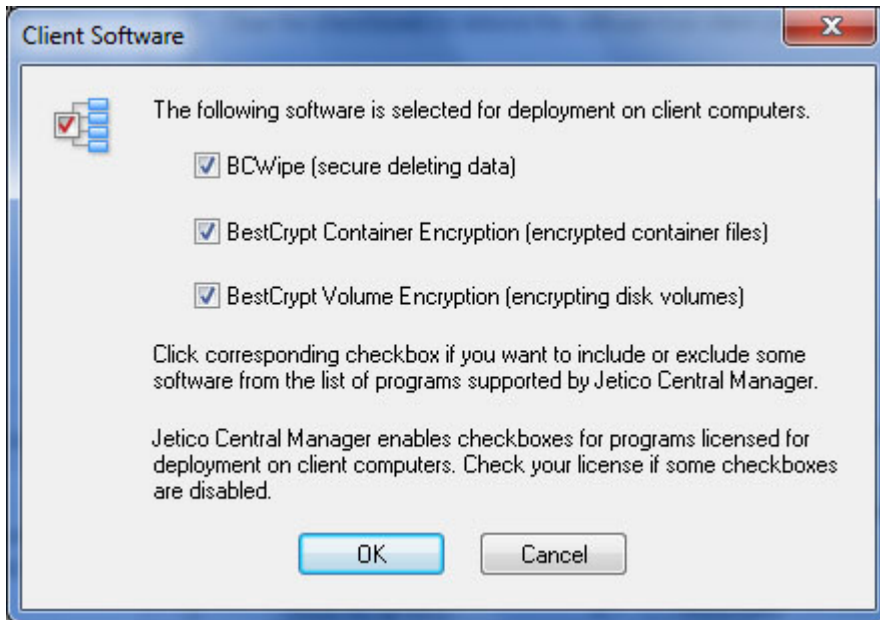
Client Software

The following software is selected for deployment on client computers.

BCWipe (secure deleting data)

BestCrypt Container Encryption (encrypted container files)

BestCrypt Volume Encryption (encrypting disk volumes)

Click corresponding checkbox if you want to include or exclude some software from the list of programs supported by Jetico Central Manager.

Jetico Central Manager enables checkboxes for programs licensed for deployment on client computers. Check your license if some checkboxes are disabled.

OK

Cancel